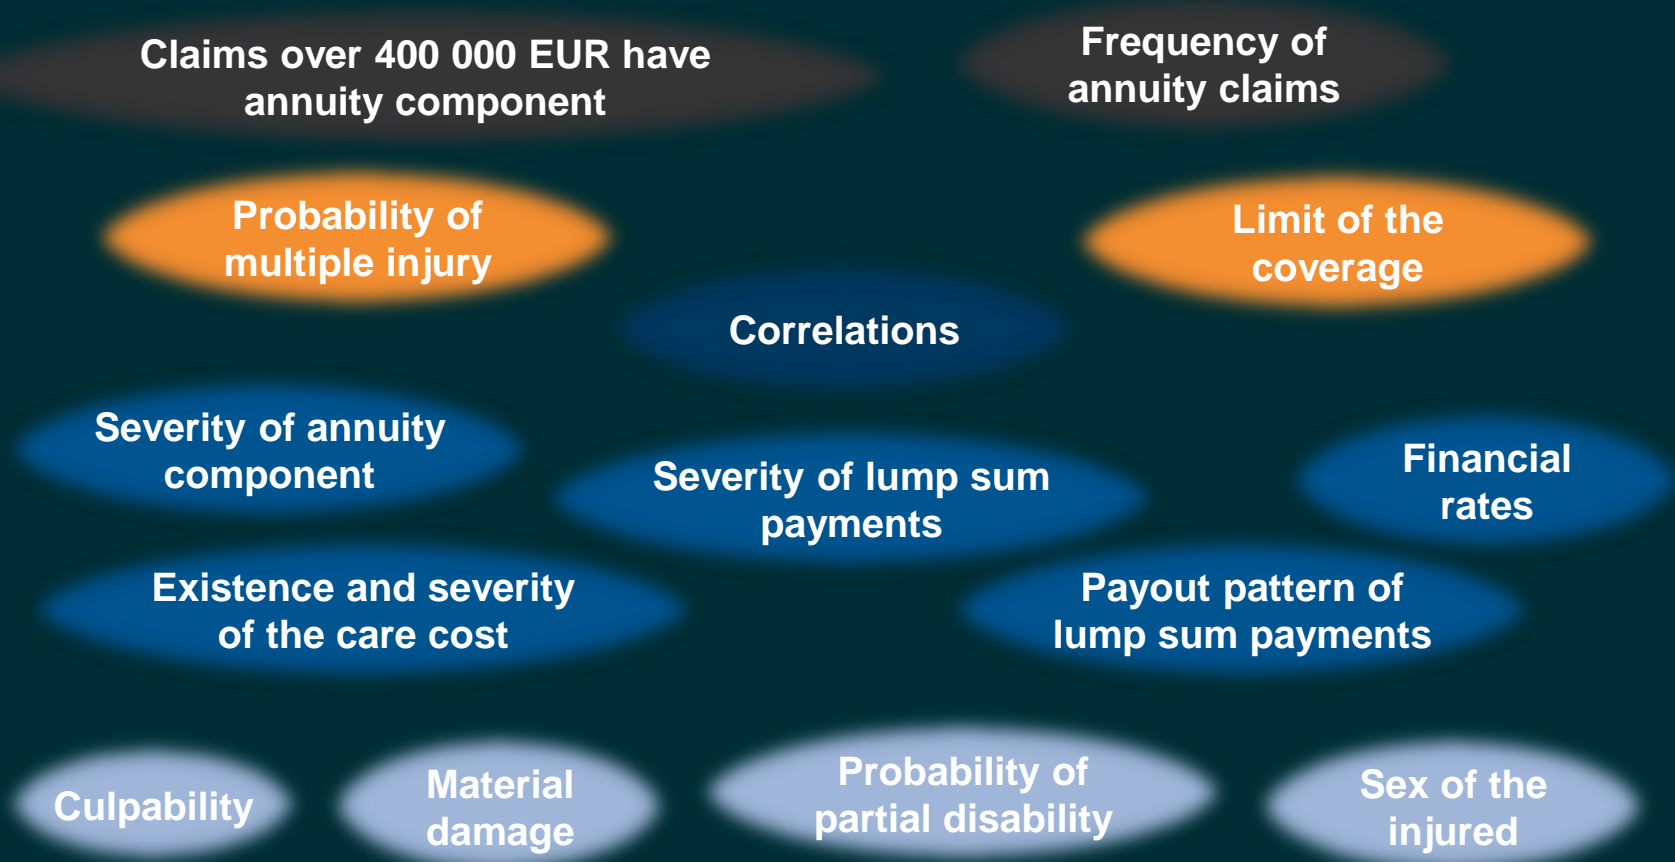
Claims over 400 000 EUR have annuity component

Frequency of annuity claims

Probability of multiple injury

Limit of the coverage

Correlations

Severity of annuity component

Severity of lump sum payments

Financial rates

Existence and severity of the care cost

Payout pattern of lump sum payments

Culpability

Material damage

Probability of partial disability

Sex of the injured